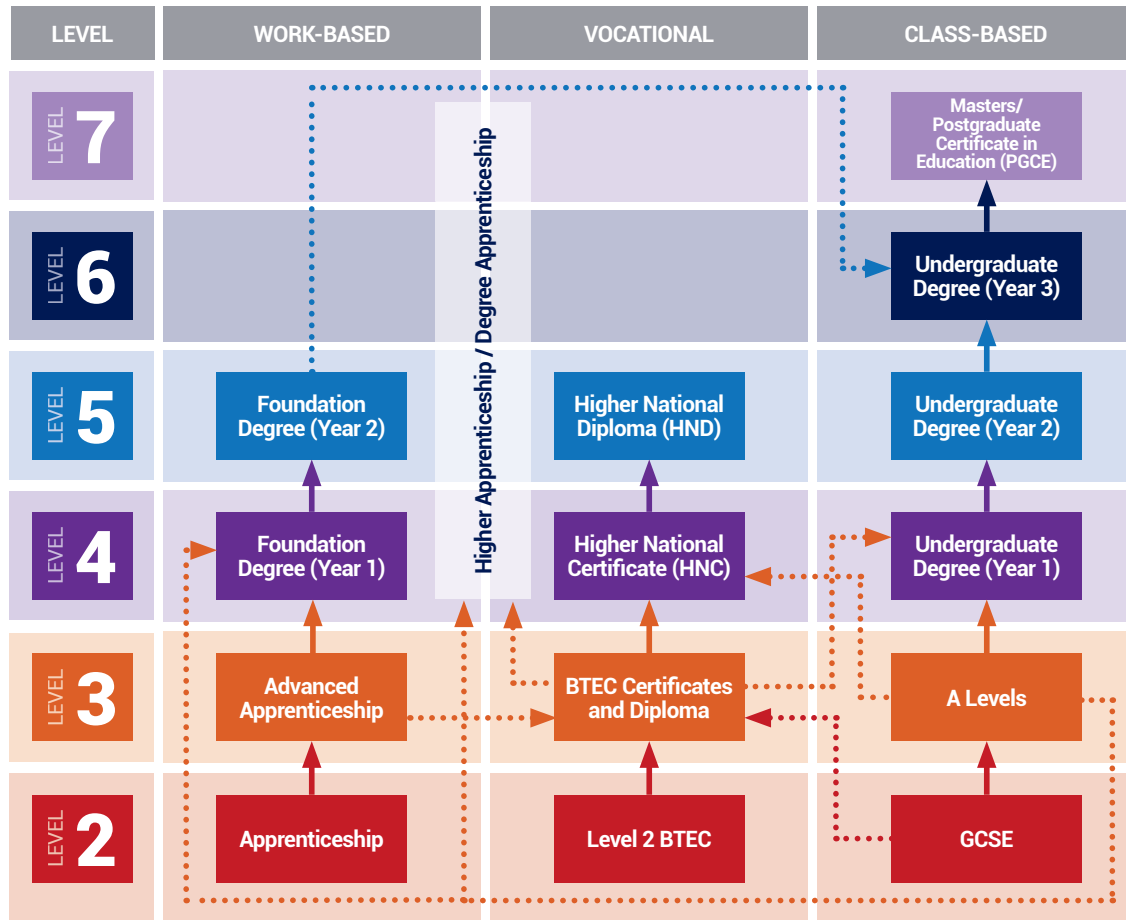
LEVEL | WORK-BASED | VOCATIONAL | CLASS-BASED

LEVEL 7
Masters/ Postgraduate Certificate in Education (PGCE)

LEVEL 6
Undergraduate Degree (Year 3)

LEVEL 5
Foundation Degree (Year 2)
Higher National Diploma (HND)
Undergraduate Degree (Year 2)

LEVEL 4
Foundation Degree (Year 1)
Higher National Certificate (HNC)
Undergraduate Degree (Year 1)

LEVEL 3
Advanced Apprenticeship
BTEC Certificates and Diploma
A Levels

LEVEL 2
Apprenticeship
Level 2 BTEC
GCSE

Higher Apprenticeship / Degree Apprenticeship